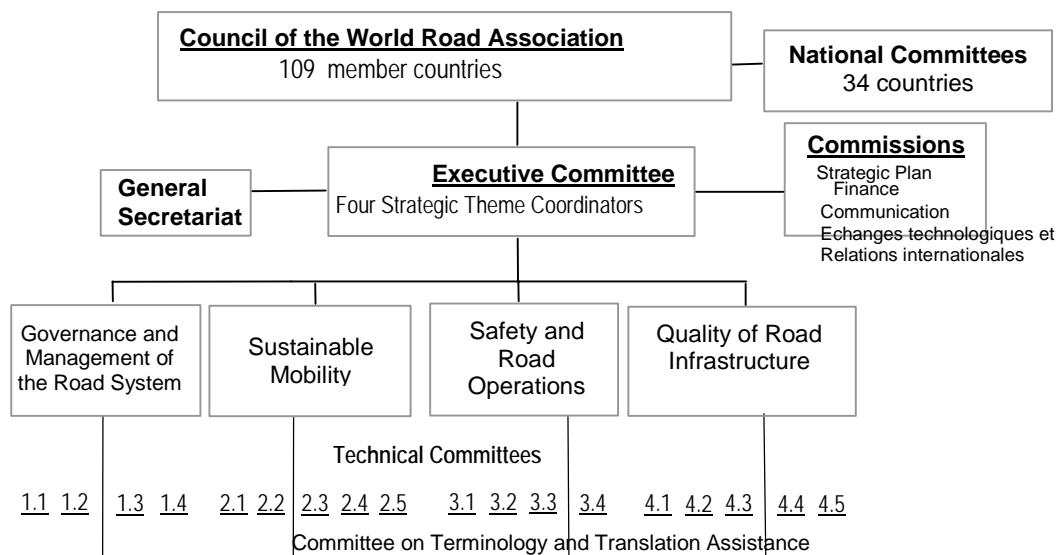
Council of the World Road Association
109 member countries

National Committees
34 countries

Commissions
Strategic Plan
Finance
Communication
Echanges technologiques et Relations internationales

General Secretariat

Executive Committee
Four Strategic Theme Coordinators

Governance and Management of the Road System

Sustainable Mobility

Safety and Road Operations

Quality of Road Infrastructure

Technical Committees

1.1 1.2 1.3 1.4 2.1 2.2 2.3 2.4 2.5 3.1 3.2 3.3 3.4 4.1 4.2 4.3 4.4 4.5

Committee on Terminology and Translation Assistance